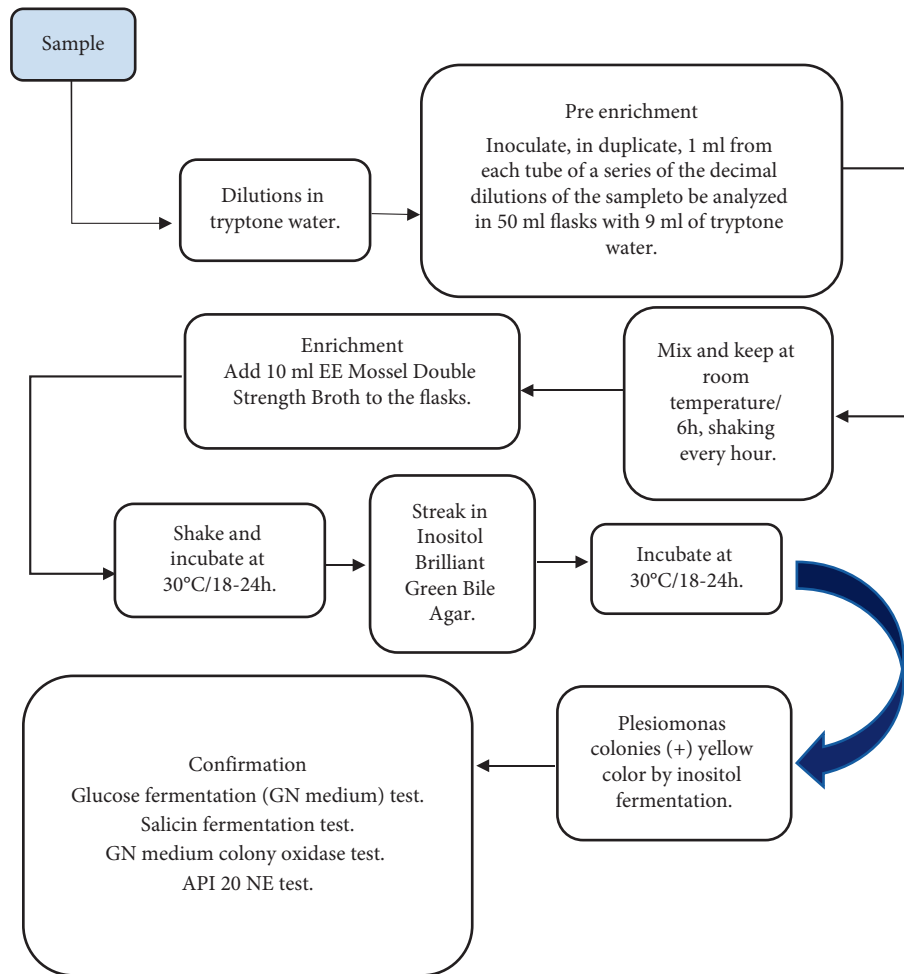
Sample

Dilutions in tryptone water.

Pre enrichment

Inoculate, in duplicate, 1 ml from each tube of a series of the decimal dilutions of the sampleto be analyzed in 50 ml flasks with 9 ml of tryptone water.

Mix and keep at room temperature/ 6h, shaking every hour.

Enrichment
Add 10 ml EE Mossel Double Strength Broth to the flasks.

Shake and incubate at 30°C/18-24h.

Streak in Inositol Brilliant Green Bile Agar.

Incubate at 30°C/18-24h.

Plesiomonas colonies (+) yellow color by inositol fermentation.

Confirmation
Glucose fermentation (GN medium) test.
Salicin fermentation test.
GN medium colony oxidase test.
API 20 NE test.